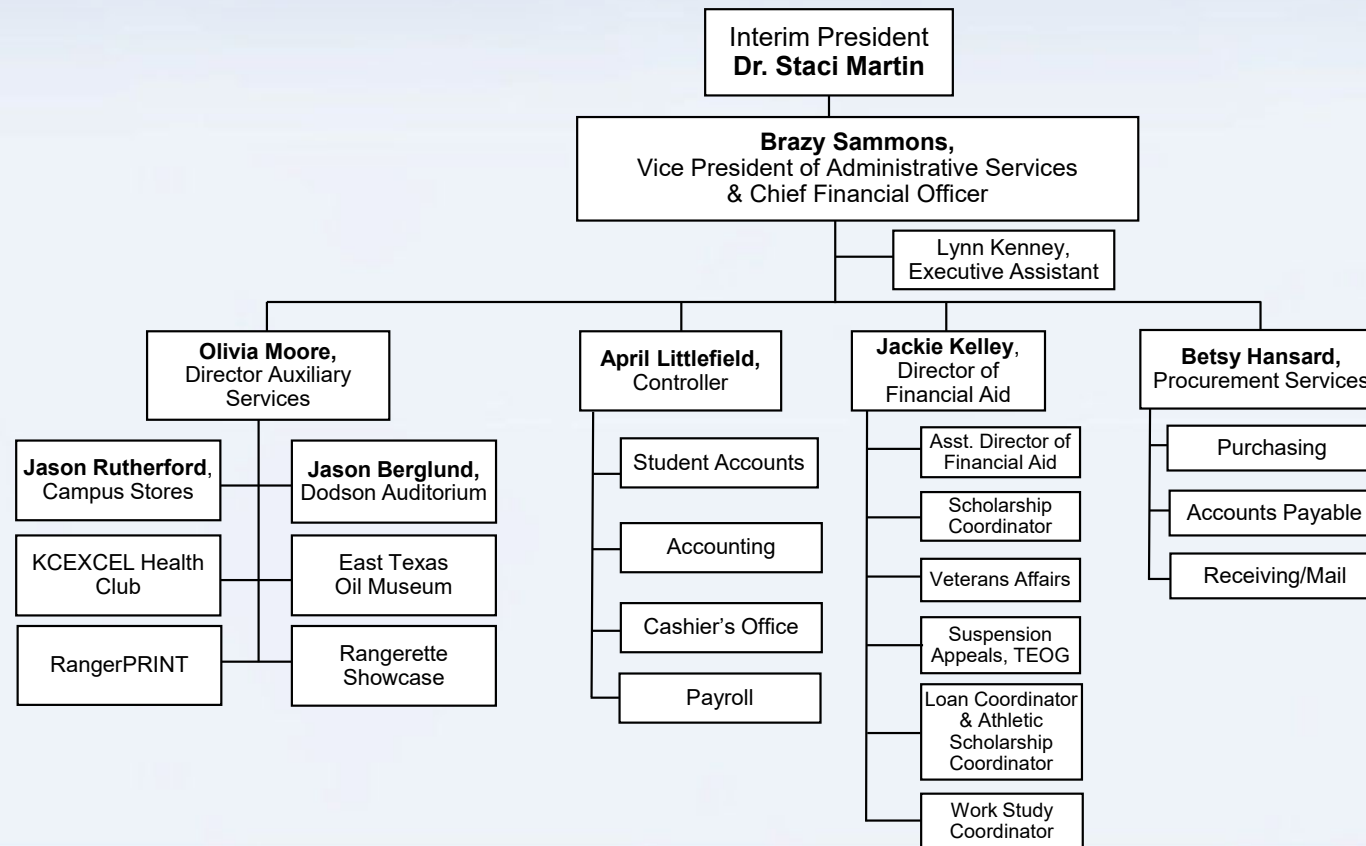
Interim President
**Dr. Staci Martin**

**Brazy Sammons,**
Vice President of Administrative Services & Chief Financial Officer

Lynn Kenney,
Executive Assistant

**Olivia Moore,**
Director Auxiliary Services

**Jason Rutherford**,
Campus Stores

**Jason Berglund,**
Dodson Auditorium

KCEXCEL Health Club

East Texas Oil Museum

RangerPRINT

Rangerette Showcase

**April Littlefield,**
Controller

Student Accounts

Accounting

Cashier's Office

Payroll

**Jackie Kelley**,
Director of Financial Aid

Asst. Director of Financial Aid

Scholarship Coordinator

Veterans Affairs

Suspension Appeals, TEOG

Loan Coordinator & Athletic Scholarship Coordinator

Work Study Coordinator

**Betsy Hansard,**
Procurement Services

Purchasing

Accounts Payable

Receiving/Mail